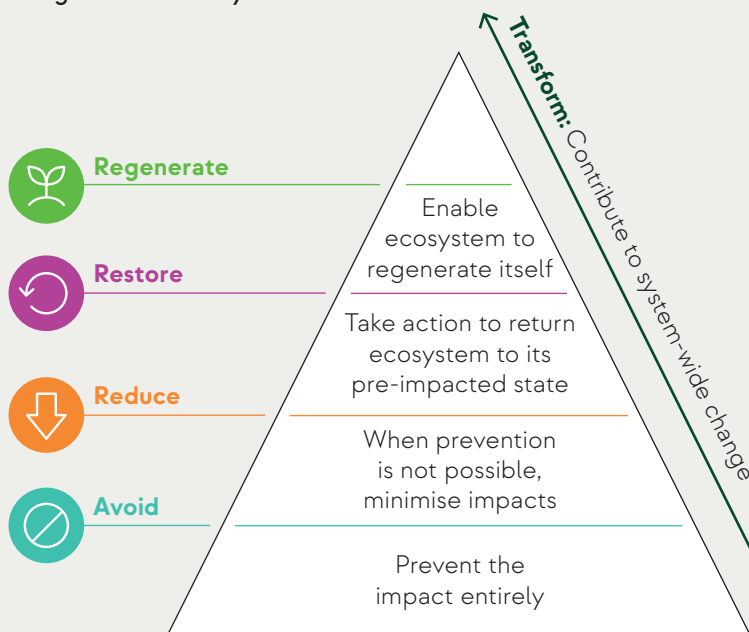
Regenerate

Enable ecosystem to regenerate itself

Restore

Take action to return ecosystem to its pre-impacted state

Reduce

When prevention is not possible, minimise impacts

Avoid

Prevent the impact entirely

Transform: Contribute to system-wide change